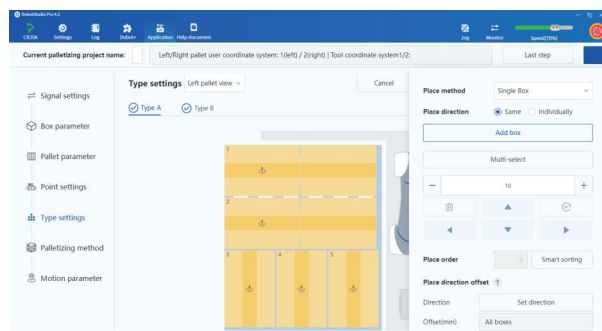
DobotStudio Pro 4.1

CR20A Settings Log Dobot+ Application Help document Jog Monitor Speed(70%)

Current palletizing project name: Left/Right pallet user coordinate system: 1(left) / 2(right) | Tool coordinate system1/2: Last step

Signal settings

Box parameter

Pallet parameter

Point settings

Type settings

Palletizing method

Motion parameter

Type settings Left pallet view

Cancel

Type A Type B

1

2

3 4 5

Place method Single Box

Place direction Same Individually

Add box

Multi-select

10

Place order Smart sorting

Place direction offset ?

Direction Set direction

Offset(mm) All boxes